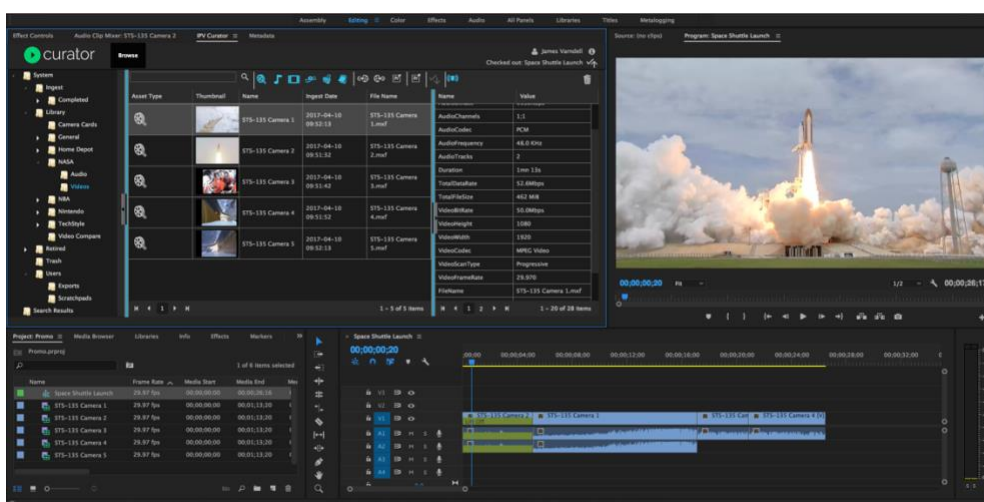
Assembly Editing ≡ Color Effects Audio All Panels Libraries Titles Metalogging

Effect Controls Audio Clip Mixer: STS-135 Camera 2 IPV Curator ≡ Metadata

curator Browse

James Varndell
Checked out: Space Shuttle Launch

System
Ingest
Completed
Library
Camera Cards
General
Home Depot
NASA
Audio
Videos
NBA
Nintendo
TechStyle
Video Compare
Retired
Trash
Users
Exports
Scratchpads
Search Results

| Asset Type | Thumbnail | Name | Ingest Date | File Name |
|---|---|---|---|---|
| | | STS-135 Camera 1 | 2017-04-10 09:52:13 | STS-135 Camera 1.mxf |
| | | STS-135 Camera 2 | 2017-04-10 09:51:52 | STS-135 Camera 2.mxf |
| | | STS-135 Camera 3 | 2017-04-10 09:51:42 | STS-135 Camera 3.mxf |
| | | STS-135 Camera 4 | 2017-04-10 09:51:52 | STS-135 Camera 4.mxf |
| | | STS-135 Camera 5 | 2017-04-10 09:52:13 | STS-135 Camera 5.mxf |

1 - 5 of 5 items

| Name | Value |
|---|---|
| AudioChannels | 1:1 |
| AudioCodec | PCM |
| AudioFrequency | 48.0 KHz |
| AudioTracks | 2 |
| Duration | 1mn 13s |
| TotalDataRate | 52.6Mbps |
| TotalFileSize | 462 MiB |
| VideoBitRate | 50.0Mbps |
| VideoHeight | 1080 |
| VideoWidth | 1920 |
| VideoCodec | MPEG Video |
| VideoScanType | Progressive |
| VideoFrameRate | 29.970 |
| FileName | STS-135 Camera 1.mxf |

1 2 1 - 20 of 28 items

Source: (no clips) Program: Space Shuttle Launch ≡

00;00;00;20 Fit 1/2 00;00;26;1

Project: Promo ≡ Media Browser Libraries Info Effects Markers
Promo.prproj
1 of 6 items selected

| Name | Frame Rate | Media Start | Media End |
|---|---|---|---|
| Space Shuttle Launch | 29.97 fps | 00;00;00;00 | 00;00;26;16 |
| STS-135 Camera 1 | 29.97 fps | 00;00;00;00 | 00;01;13;20 |
| STS-135 Camera 2 | 29.97 fps | 00;00;00;00 | 00;01;13;20 |
| STS-135 Camera 3 | 29.97 fps | 00;00;00;00 | 00;01;13;20 |
| STS-135 Camera 4 | 29.97 fps | 00;00;00;00 | 00;01;13;20 |
| STS-135 Camera 5 | 29.97 fps | 00;00;00;00 | 00;01;13;20 |

Space Shuttle Launch ≡
00;00;00;20
00;00 00;00;04;00 00;00;08;00 00;00;12;00 00;00;16;00 00;00;20;00 00;00;24;00 00;00;28;00 00;00;32;00
V3 V2 V1 A1 A2 A3 A4
STS-135 Camera 2 STS-135 Camera 1 STS-135 Cam STS-135 Camera 4 [V]